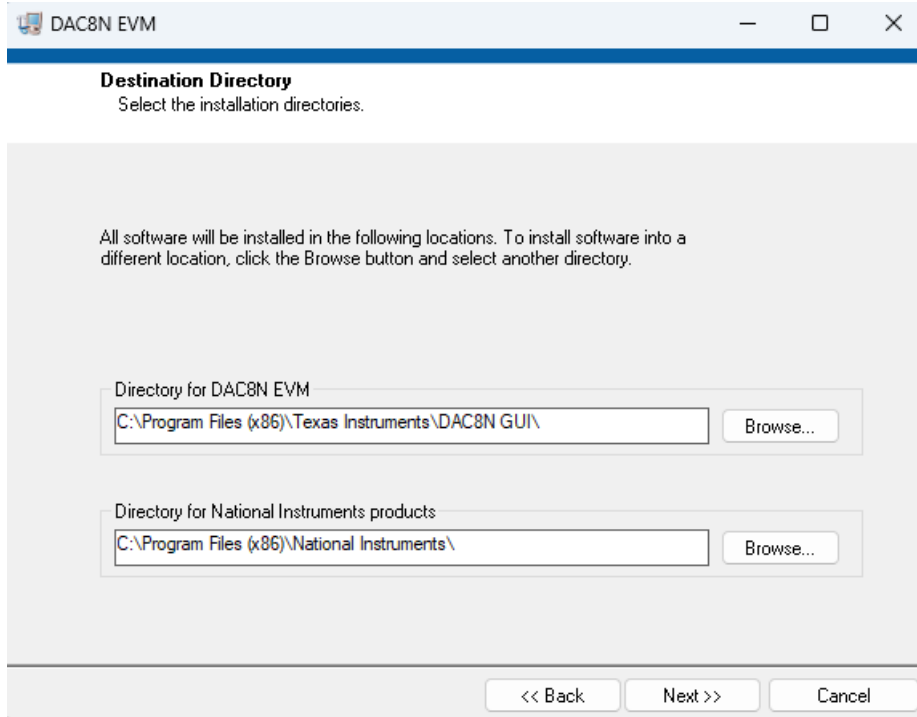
DAC8N EVM

Destination Directory
Select the installation directories.

All software will be installed in the following locations. To install software into a different location, click the Browse button and select another directory.

Directory for DAC8N EVM
C:\Program Files (x86)\Texas Instruments\DAC8N GUI\
Browse...

Directory for National Instruments products
C:\Program Files (x86)\National Instruments\
Browse...

<< Back
Next >>
Cancel